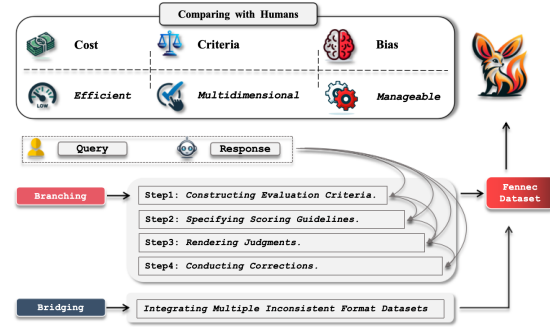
Comparing with Humans

Cost

Criteria

Bias

Efficient

Multidimensional

Manageable

LOW

Query

Response

Branching

Step1: Constructing Evaluation Criteria.

Step2: Specifying Scoring Guidelines.

Step3: Rendering Judgments.

Step4: Conducting Corrections.

Fennec Dataset

Bridging

Integrating Multiple Inconsistent Format Datasets